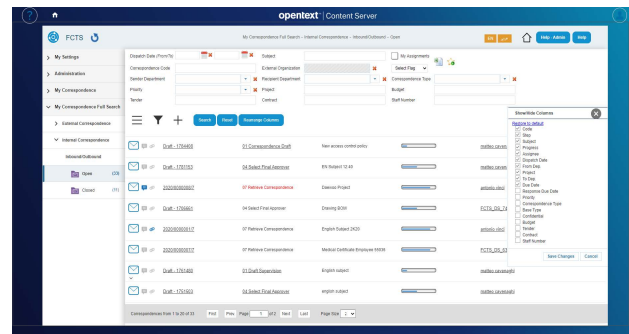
opentext | Content Server

FCTS

My Correspondence Full Search - Internal Correspondence - Inbound/Outbound - Open

Help - Admin
Help

My Settings
Administration
My Correspondence
My Correspondence Full Search
External Correspondence
Internal Correspondence
Inbound/Outbound
Open (33)
Closed (11)

Dispatch Date (From/To)
Subject
No Assignments
Correspondence Code
External Organization
Select Flag
Sender Department
Recipient Department
Correspondence Type
Priority
Project
Budget
Tender
Contract
Staff Number

Search
Reset
Rearrange Columns

Draft - 1754408 | 01 Correspondence Draft | New access control policy | matteo.cavezz
Draft - 1755153 | 04 Select Final Approver | EN Subject 12.43 | matteo.cavez
2020IO0000007 | 07 Retrieve Correspondence | Dawnss Project | antonio.dicl
Draft - 1756661 | 04 Select Final Approver | Drawing BOM | FCTS_DG_74
2020IO0000017 | 07 Retrieve Correspondence | English Subject 2020 | antonio.dicl
2020IO0000017 | 07 Retrieve Correspondence | Medical Certificate Employee 55836 | FCTS_DS_
Draft - 1751489 | 01 Draft Supervision | English subject | matteo.cavezz
Draft - 1751823 | 04 Select Final Approver | english subject | matteo.cavezz

Correspondences from 1 to 20 of 33 | First | Prev | Page 1 of 2 | Next | Last | Page Size 20

Show/Hide Columns
Restore to default
Code
Step
Subject
Progress
Assignee
Dispatch Date
From Dep
Project
To Dep
Due Date
Response Due Date
Priority
Correspondence Type
Base Type
Confidential
Budget
Tender
Contract
Staff Number
Save Changes
Cancel